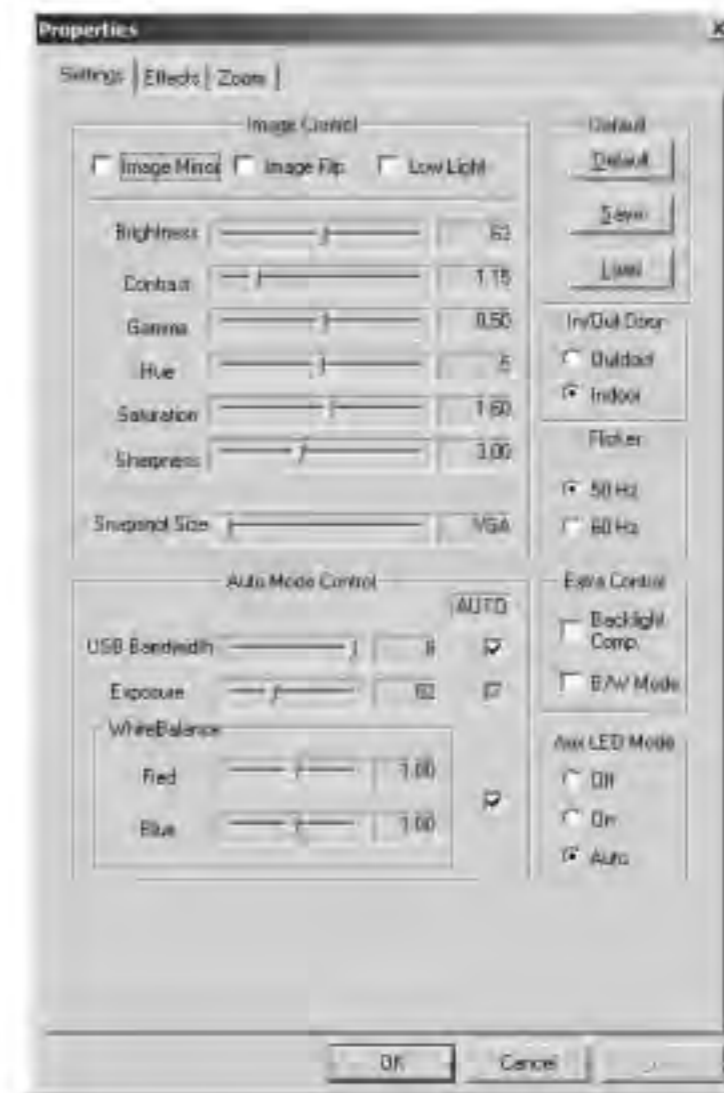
Properties

Settings | Effects | Zoom

Image Control

Image Mirror Image Flip Low Light

Brightness 63

Contrast 1.15

Gamma 0.50

Hue 6

Saturation 1.60

Sharpness 3.00

Snapshot Size VGA

Auto Mode Control

AUTO

USB Bandwidth 8

Exposure 82

WhiteBalance

Red 1.00

Blue 1.00

Default

Default

Save

Load

In/Out Door

Outdoor

Indoor

Flicker

50 Hz

60 Hz

Extra Control

Backlight Comp.

B/W Mode

Aux LED Mode

Off

On

Auto

OK Cancel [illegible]